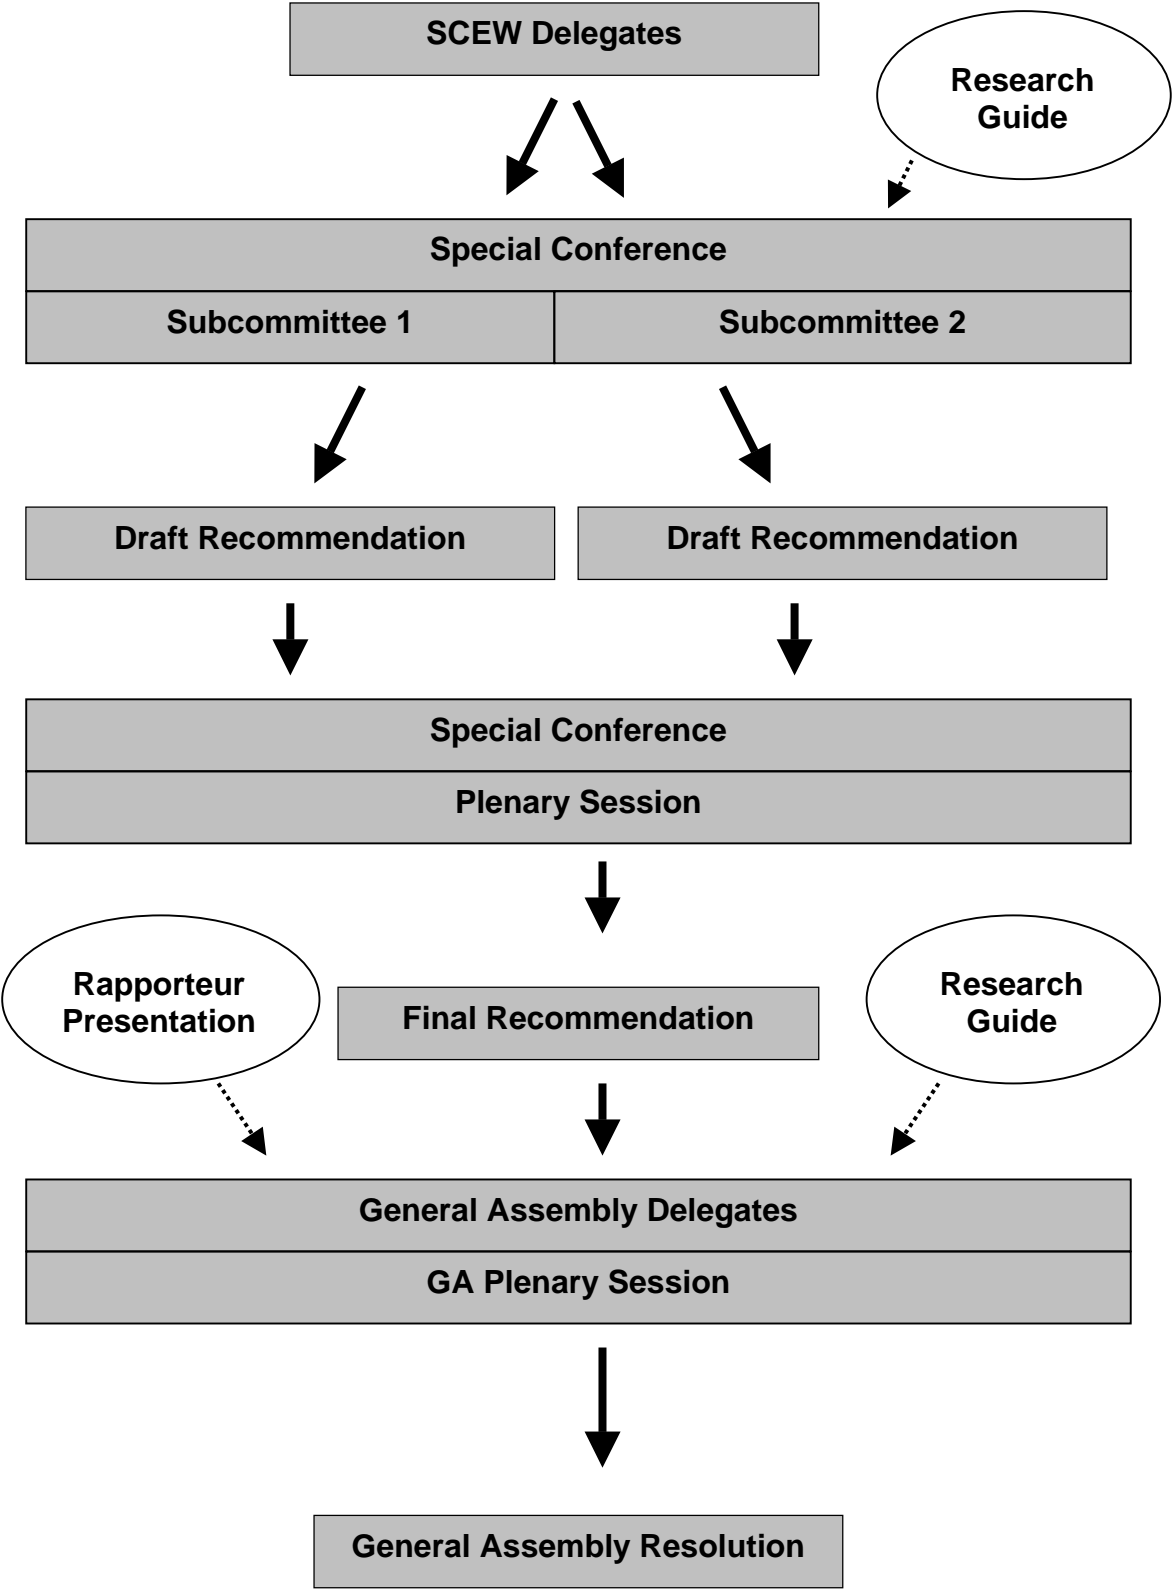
SCEW Delegates

Research Guide

Special Conference

Subcommittee 1

Subcommittee 2

Draft Recommendation

Draft Recommendation

Special Conference

Plenary Session

Rapporteur Presentation

Final Recommendation

Research Guide

General Assembly Delegates

GA Plenary Session

General Assembly Resolution